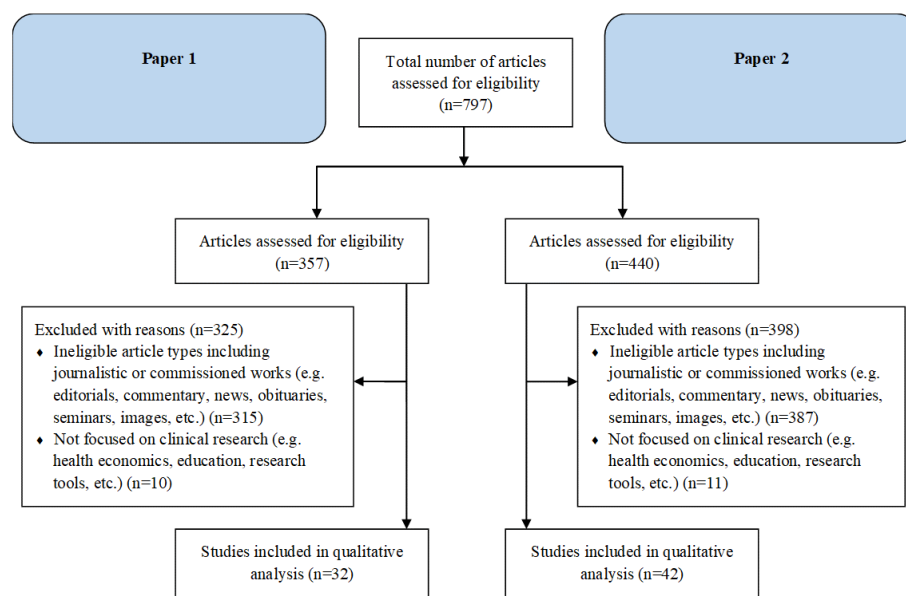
Paper 1

Total number of articles assessed for eligibility (n=797)

Paper 2

Articles assessed for eligibility (n=357)

Articles assessed for eligibility (n=440)

Excluded with reasons (n=325)
♦ Ineligible article types including journalistic or commissioned works (e.g. editorials, commentary, news, obituaries, seminars, images, etc.) (n=315)
♦ Not focused on clinical research (e.g. health economics, education, research tools, etc.) (n=10)

Excluded with reasons (n=398)
♦ Ineligible article types including journalistic or commissioned works (e.g. editorials, commentary, news, obituaries, seminars, images, etc.) (n=387)
♦ Not focused on clinical research (e.g. health economics, education, research tools, etc.) (n=11)

Studies included in qualitative analysis (n=32)

Studies included in qualitative analysis (n=42)